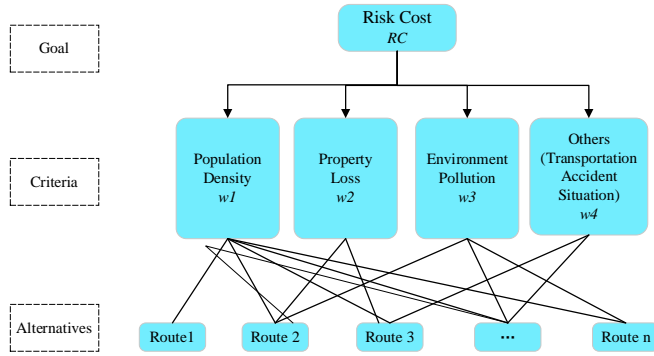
Goal

Risk Cost
*RC*

Criteria

Population Density
*w1*

Property Loss
*w2*

Environment Pollution
*w3*

Others (Transportation Accident Situation)
*w4*

Alternatives

Route1

Route 2

Route 3

···

Route n